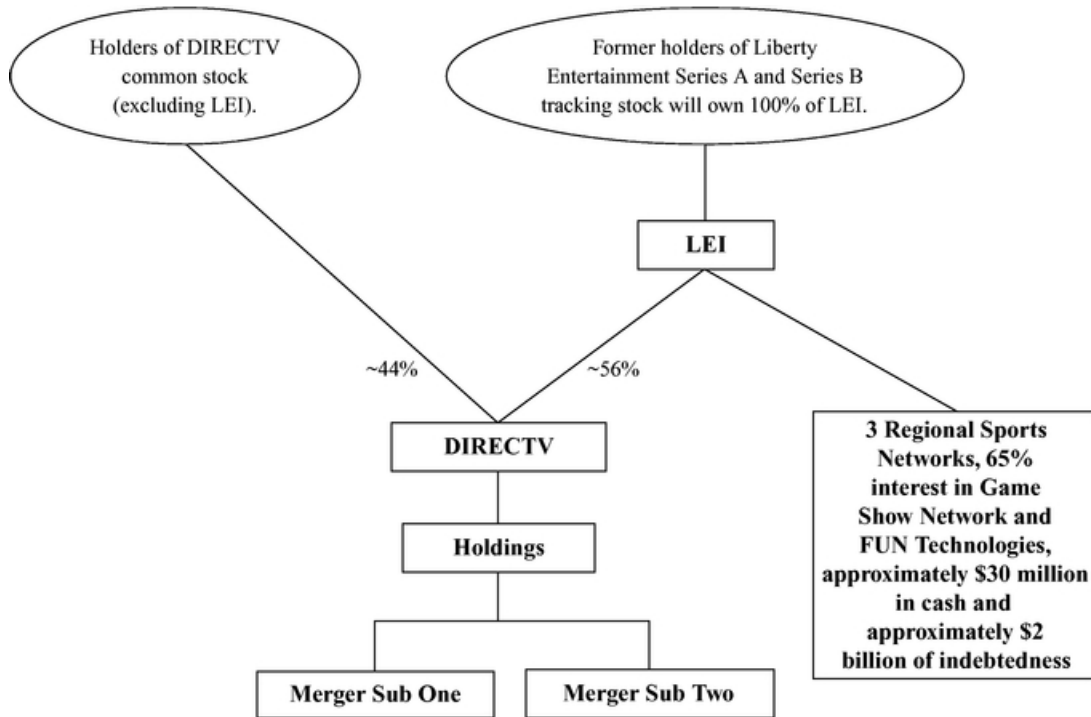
Holders of DIRECTV common stock (excluding LEI).

Former holders of Liberty Entertainment Series A and Series B tracking stock will own 100% of LEI.

LEI

~44%

~56%

DIRECTV

3 Regional Sports Networks, 65% interest in Game Show Network and FUN Technologies, approximately \$30 million in cash and approximately \$2 billion of indebtedness

Holdings

Merger Sub One

Merger Sub Two